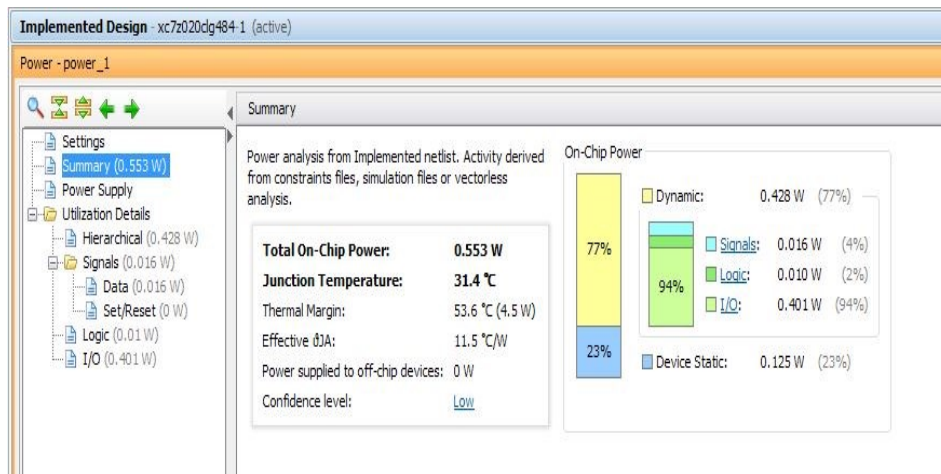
Implemented Design - xc7z020clg484-1 (active)

Power - power_1

Settings
Summary (0.553 W)
Power Supply
Utilization Details
Hierarchical (0.428 W)
Signals (0.016 W)
Data (0.016 W)
Set/Reset (0 W)
Logic (0.01 W)
I/O (0.401 W)

Summary

Power analysis from Implemented netlist. Activity derived from constraints files, simulation files or vectorless analysis.

| | |
|---|---|
| **Total On-Chip Power:** | **0.553 W** |
| **Junction Temperature:** | **31.4 ℃** |
| Thermal Margin: | 53.6 ℃ (4.5 W) |
| Effective ϑJA: | 11.5 ℃/W |
| Power supplied to off-chip devices: | 0 W |
| Confidence level: | Low |

On-Chip Power

77%
23%
94%

| | | |
|---|---|---|
| Dynamic: | 0.428 W | (77%) |
| Signals: | 0.016 W | (4%) |
| Logic: | 0.010 W | (2%) |
| I/O: | 0.401 W | (94%) |
| Device Static: | 0.125 W | (23%) |